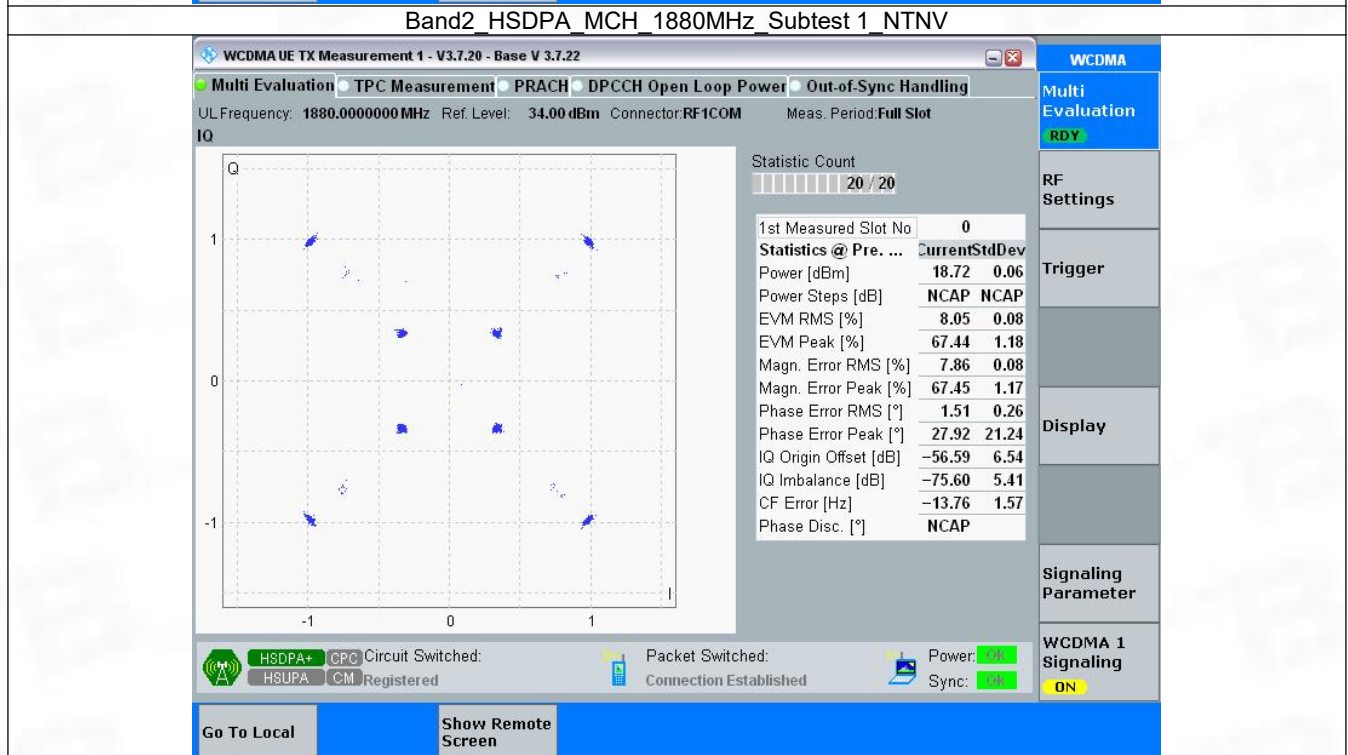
Band2_HSDPA_MCH_1880MHz_Subtest 1_NTNV

WCDMA UE TX Measurement 1 - V3.7.20 - Base V 3.7.22

Multi Evaluation TPC Measurement PRACH DPCCH Open Loop Power Out-of-Sync Handling

UL Frequency: 1880.0000000 MHz Ref. Level: 34.00 dBm Connector:RF1COM Meas. Period:Full Slot

IQ

Q

1

0

-1

-1 0 1

I

Statistic Count

20 / 20

| 1st Measured Slot No | 0 | |
|---|---|---|
| Statistics @ Pre. ... | Current | StdDev |
| Power [dBm] | 18.72 | 0.06 |
| Power Steps [dB] | NCAP | NCAP |
| EVM RMS [%] | 8.05 | 0.08 |
| EVM Peak [%] | 67.44 | 1.18 |
| Magn. Error RMS [%] | 7.86 | 0.08 |
| Magn. Error Peak [%] | 67.45 | 1.17 |
| Phase Error RMS [°] | 1.51 | 0.26 |
| Phase Error Peak [°] | 27.92 | 21.24 |
| IQ Origin Offset [dB] | −56.59 | 6.54 |
| IQ Imbalance [dB] | −75.60 | 5.41 |
| CF Error [Hz] | −13.76 | 1.57 |
| Phase Disc. [°] | NCAP | |

HSDPA+ CPC Circuit Switched:
HSUPA CM Registered

Packet Switched:
Connection Established

Power: OK
Sync: OK

WCDMA

Multi Evaluation
RDY

RF Settings

Trigger

Display

Signaling Parameter

WCDMA 1 Signaling
ON

Go To Local

Show Remote Screen